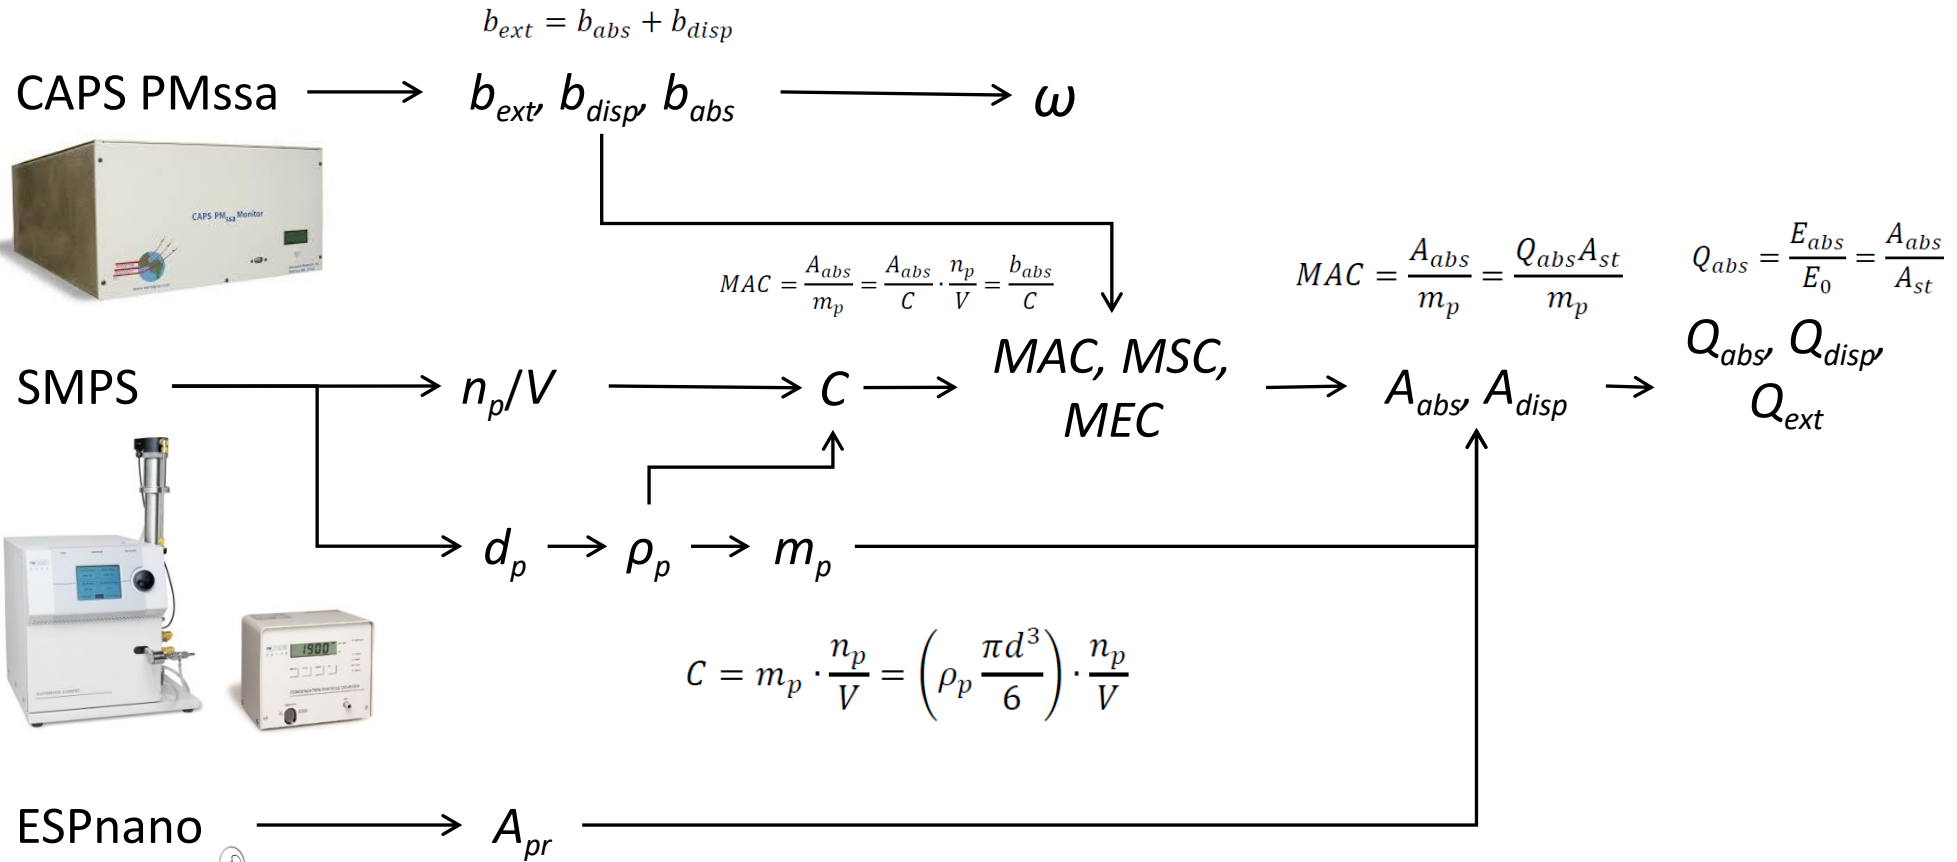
$b_{ext} = b_{abs} + b_{disp}$

CAPS PMssa → $b_{ext}, b_{disp}, b_{abs}$ → $\omega$

CAPS PM$_{ssa}$ Monitor

$MAC = \frac{A_{abs}}{m_p} = \frac{A_{abs}}{C} \cdot \frac{n_p}{V} = \frac{b_{abs}}{C}$

$MAC = \frac{A_{abs}}{m_p} = \frac{Q_{abs}A_{st}}{m_p}$

$Q_{abs} = \frac{E_{abs}}{E_0} = \frac{A_{abs}}{A_{st}}$

SMPS → $n_p/V$ → $C$ → MAC, MSC, MEC → $A_{abs}, A_{disp}$ → $Q_{abs}, Q_{disp}, Q_{ext}$

$d_p$ → $\rho_p$ → $m_p$

1900

$C = m_p \cdot \frac{n_p}{V} = \left(\rho_p \frac{\pi d^3}{6}\right) \cdot \frac{n_p}{V}$

ESPnano → $A_{pr}$